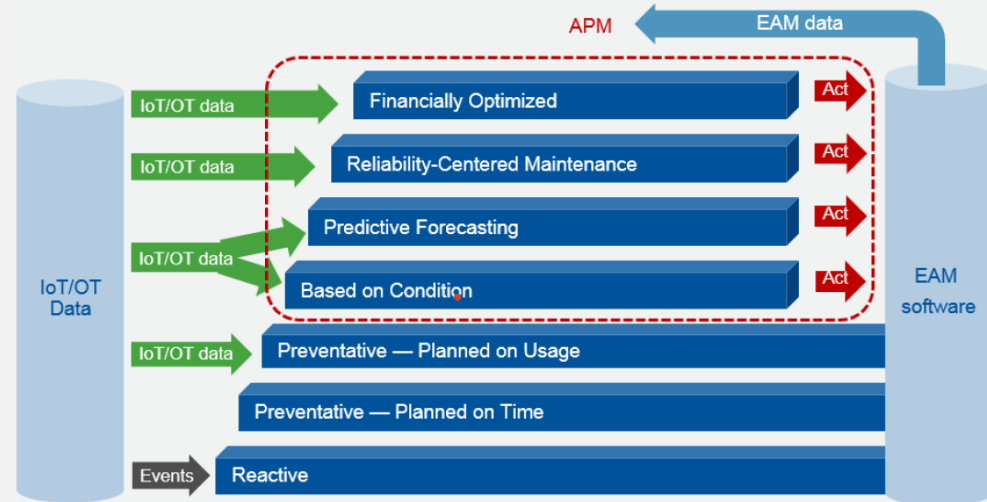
APM

EAM data

IoT/OT Data

IoT/OT data

Financially Optimized

Act

IoT/OT data

Reliability-Centered Maintenance

Act

Predictive Forecasting

Act

IoT/OT data

Based on Condition

Act

EAM software

IoT/OT data

Preventative — Planned on Usage

Preventative — Planned on Time

Events

Reactive